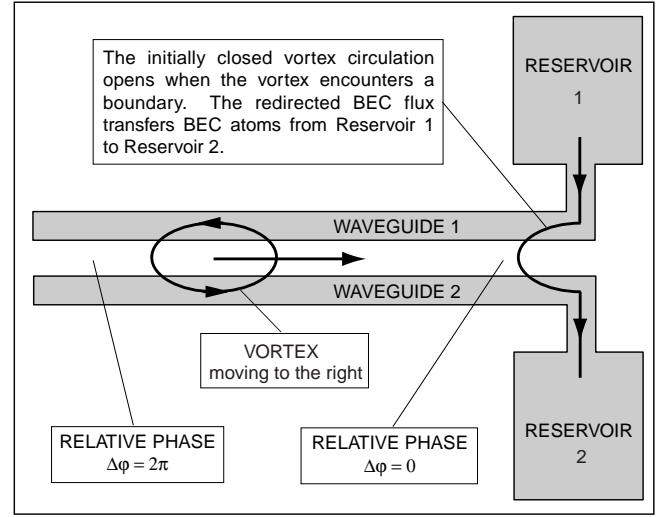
The initially closed vortex circulation opens when the vortex encounters a boundary. The redirected BEC flux transfers BEC atoms from Reservoir 1 to Reservoir 2.

RESERVOIR
1

WAVEGUIDE 1

WAVEGUIDE 2

VORTEX
moving to the right

RELATIVE PHASE
$\Delta\varphi = 2\pi$

RELATIVE PHASE
$\Delta\varphi = 0$

RESERVOIR
2